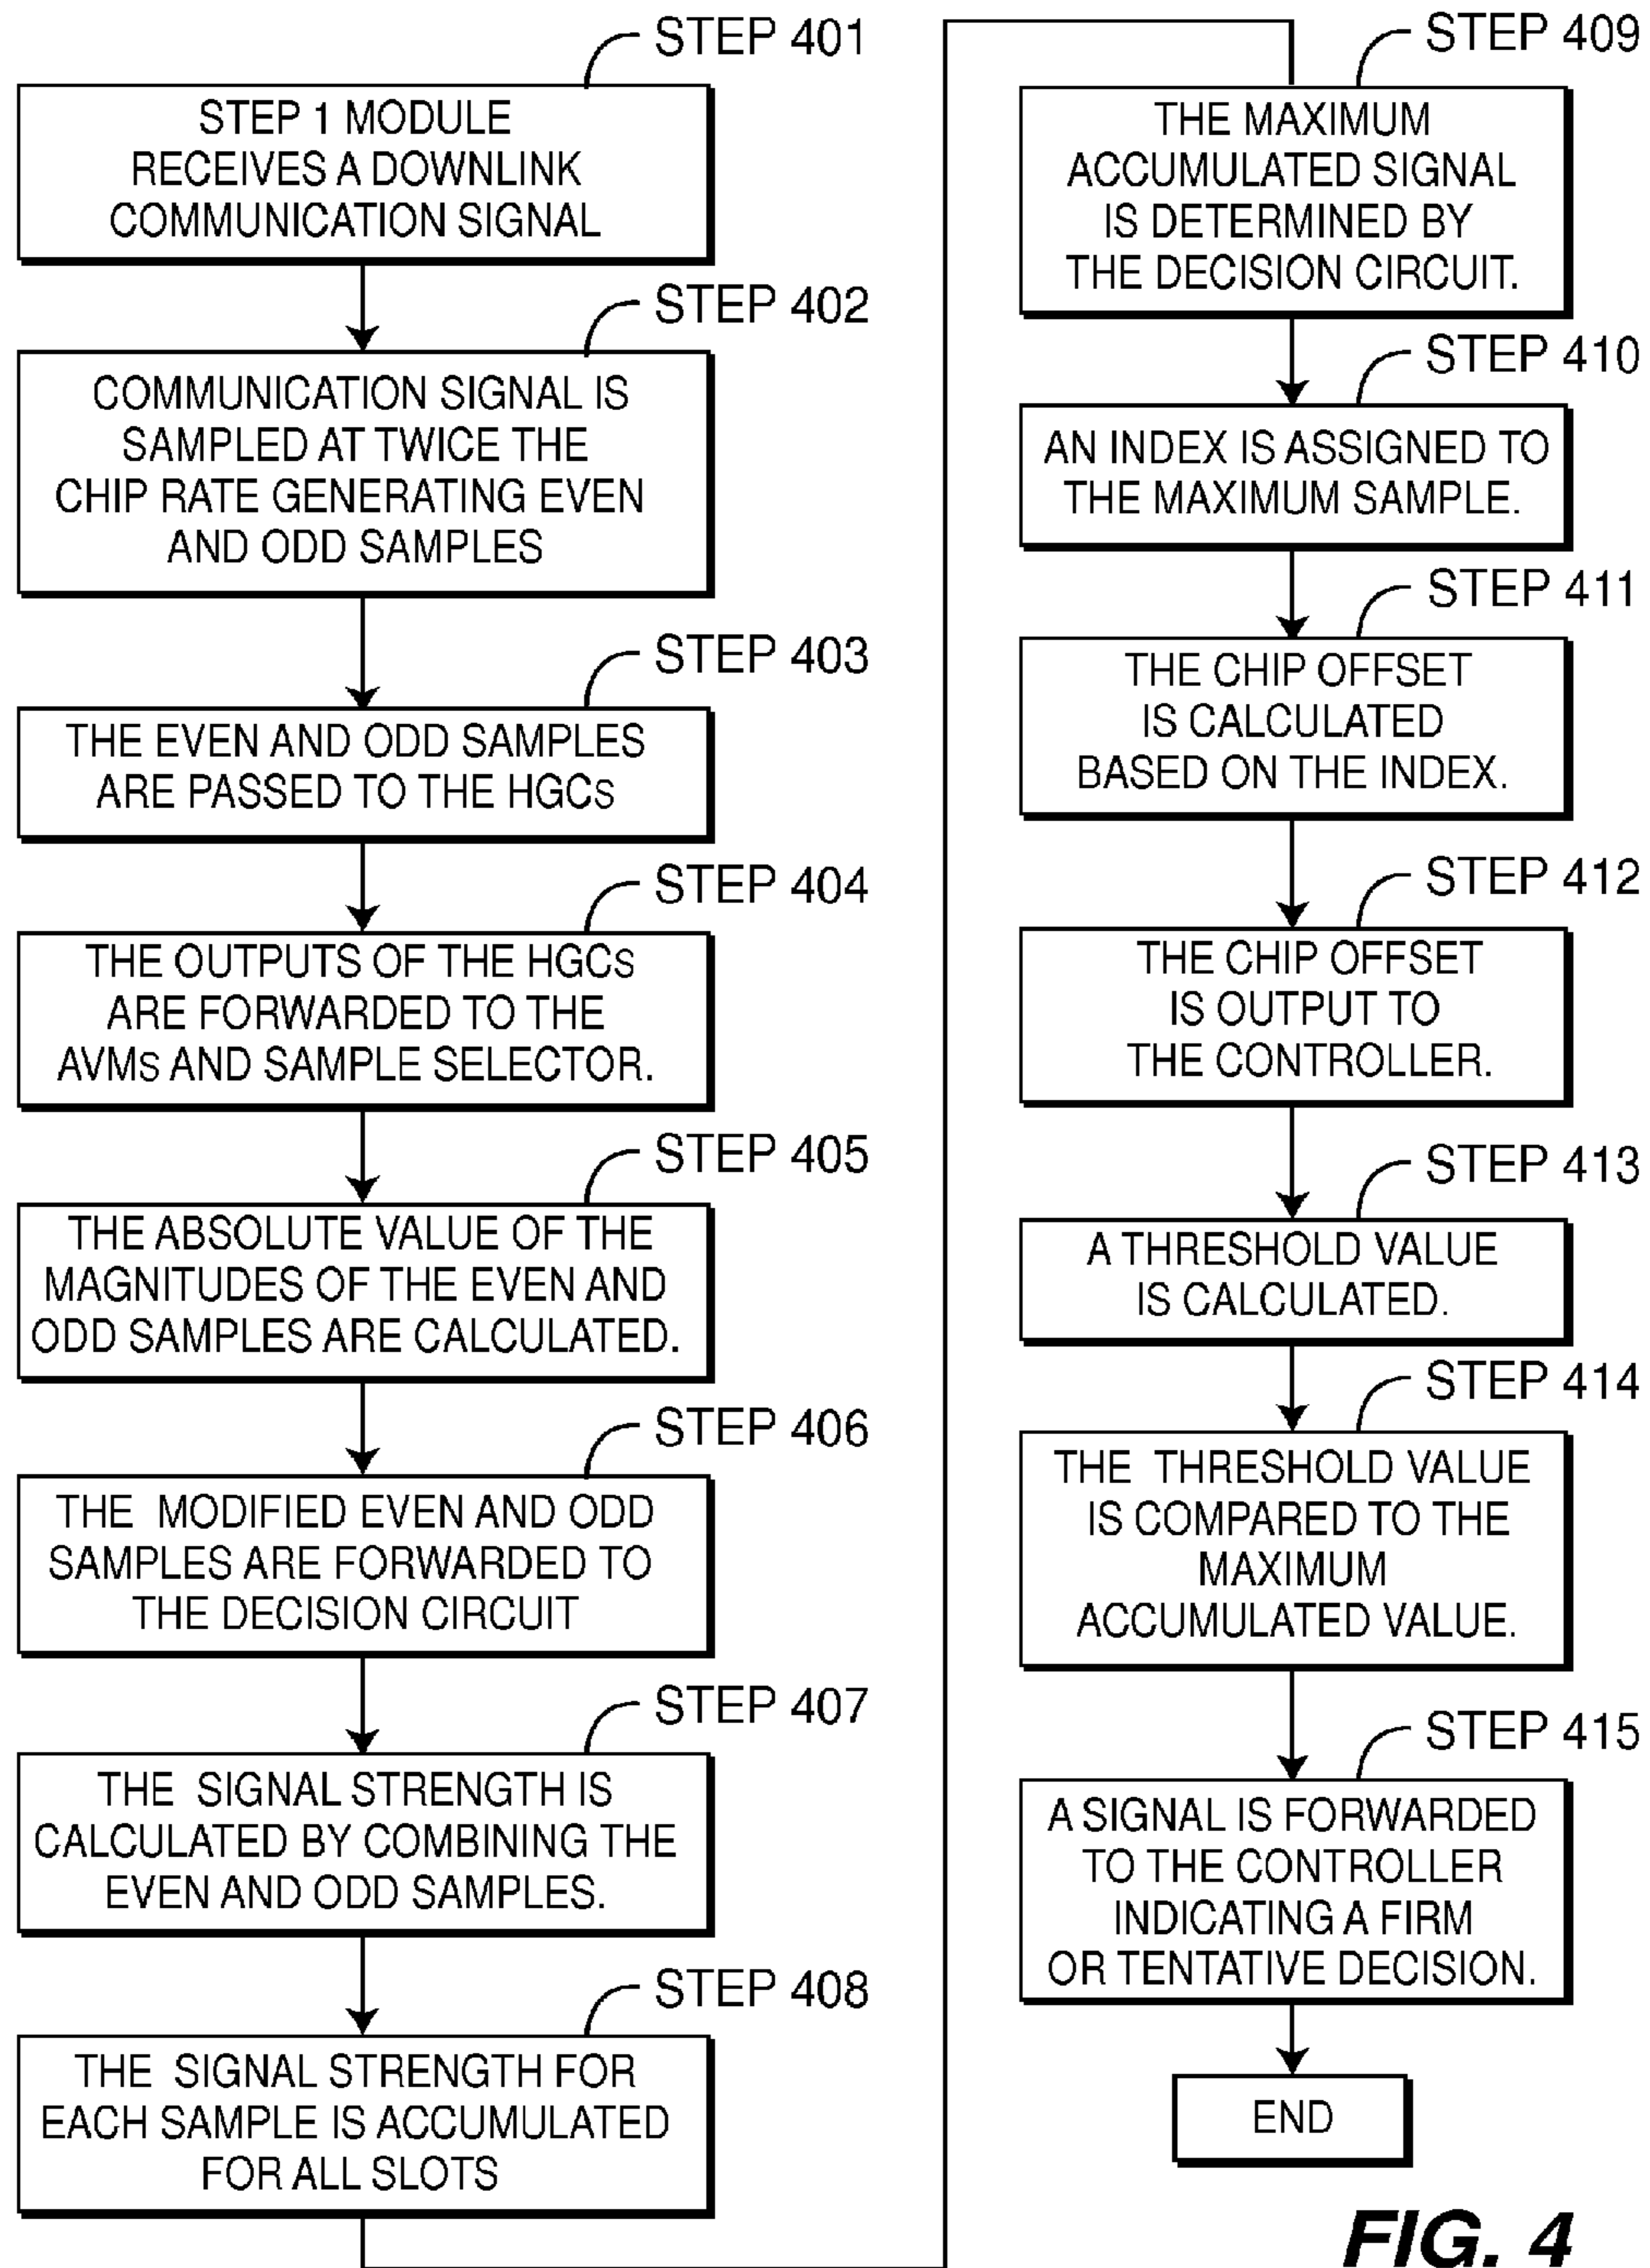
STEP 401

STEP 1 MODULE RECEIVES A DOWNLINK COMMUNICATION SIGNAL

STEP 402

COMMUNICATION SIGNAL IS SAMPLED AT TWICE THE CHIP RATE GENERATING EVEN AND ODD SAMPLES

STEP 403

THE EVEN AND ODD SAMPLES ARE PASSED TO THE HGCs

STEP 404

THE OUTPUTS OF THE HGCs ARE FORWARDED TO THE AVMs AND SAMPLE SELECTOR.

STEP 405

THE ABSOLUTE VALUE OF THE MAGNITUDES OF THE EVEN AND ODD SAMPLES ARE CALCULATED.

STEP 406

THE MODIFIED EVEN AND ODD SAMPLES ARE FORWARDED TO THE DECISION CIRCUIT

STEP 407

THE SIGNAL STRENGTH IS CALCULATED BY COMBINING THE EVEN AND ODD SAMPLES.

STEP 408

THE SIGNAL STRENGTH FOR EACH SAMPLE IS ACCUMULATED FOR ALL SLOTS

STEP 409

THE MAXIMUM ACCUMULATED SIGNAL IS DETERMINED BY THE DECISION CIRCUIT.

STEP 410

AN INDEX IS ASSIGNED TO THE MAXIMUM SAMPLE.

STEP 411

THE CHIP OFFSET IS CALCULATED BASED ON THE INDEX.

STEP 412

THE CHIP OFFSET IS OUTPUT TO THE CONTROLLER.

STEP 413

A THRESHOLD VALUE IS CALCULATED.

STEP 414

THE THRESHOLD VALUE IS COMPARED TO THE MAXIMUM ACCUMULATED VALUE.

STEP 415

A SIGNAL IS FORWARDED TO THE CONTROLLER INDICATING A FIRM OR TENTATIVE DECISION.

END

FIG. 4